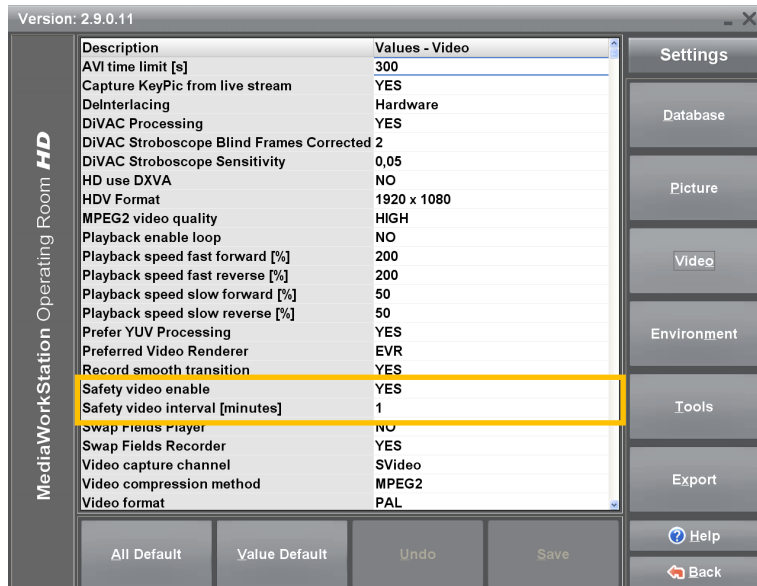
Version: 2.9.0.11

MediaWorkStation Operating Room HD

| Description | Values - Video |
|---|---|
| AVI time limit [s] | 300 |
| Capture KeyPic from live stream | YES |
| DeInterlacing | Hardware |
| DiVAC Processing | YES |
| DiVAC Stroboscope Blind Frames Corrected | 2 |
| DiVAC Stroboscope Sensitivity | 0,05 |
| HD use DXVA | NO |
| HDV Format | 1920 x 1080 |
| MPEG2 video quality | HIGH |
| Playback enable loop | NO |
| Playback speed fast forward [%] | 200 |
| Playback speed fast reverse [%] | 200 |
| Playback speed slow forward [%] | 50 |
| Playback speed slow reverse [%] | 50 |
| Prefer YUV Processing | YES |
| Preferred Video Renderer | EVR |
| Record smooth transition | YES |
| Safety video enable | YES |
| Safety video interval [minutes] | 1 |
| Swap Fields Player | NO |
| Swap Fields Recorder | YES |
| Video capture channel | SVideo |
| Video compression method | MPEG2 |
| Video format | PAL |

Settings
Database
Picture
Video
Environment
Tools
Export

All Default
Value Default
Undo
Save
Help
Back